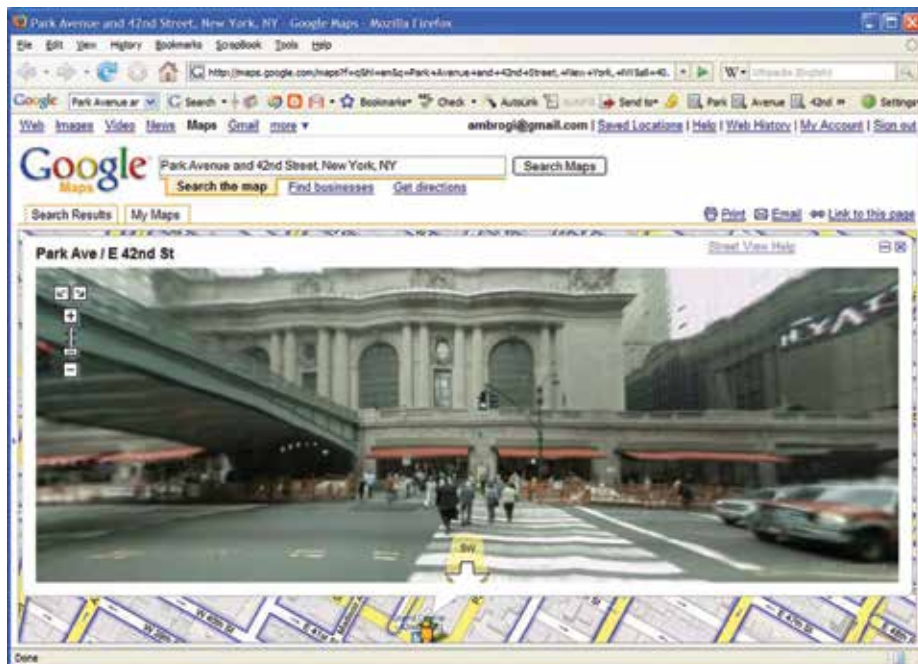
Park Avenue and 42nd Street, New York, NY - Google Maps - Mozilla Firefox

File Edit View History Bookmarks ScrapBook Tools Help

http://maps.google.com/maps?f=q&hl=en&q=Park+Avenue+and+42nd+Street,+New+York,+NY&sll=40.

W▾ Wikipedia (English)

Google Park Avenue ar ▾ G Search ▾ Bookmarks▾ Check ▾ AutoLink AutoFill Send to▾ Park Avenue 42nd » Settings▾

Web Images Video News Maps Gmail more ▾ ambrogi@gmail.com | Saved Locations | Help | Web History | My Account | Sign out

Google Maps

Park Avenue and 42nd Street, New York, NY

Search Maps

Search the map Find businesses Get directions

Search Results My Maps

Print Email Link to this page

Park Ave / E 42nd St

Street View Help

HYATT

SW

Done